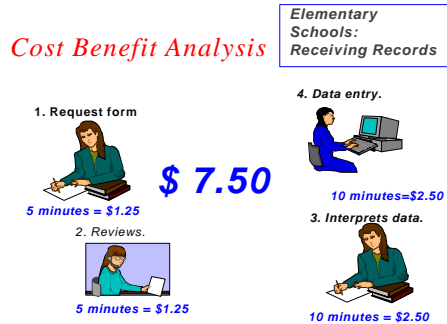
Cost Benefit Analysis

Elementary Schools: Receiving Records

1. Request form

5 minutes = $1.25

$ 7.50

2. Reviews.

5 minutes = $1.25

4. Data entry.

10 minutes=$2.50

3. Interprets data.

10 minutes = $2.50